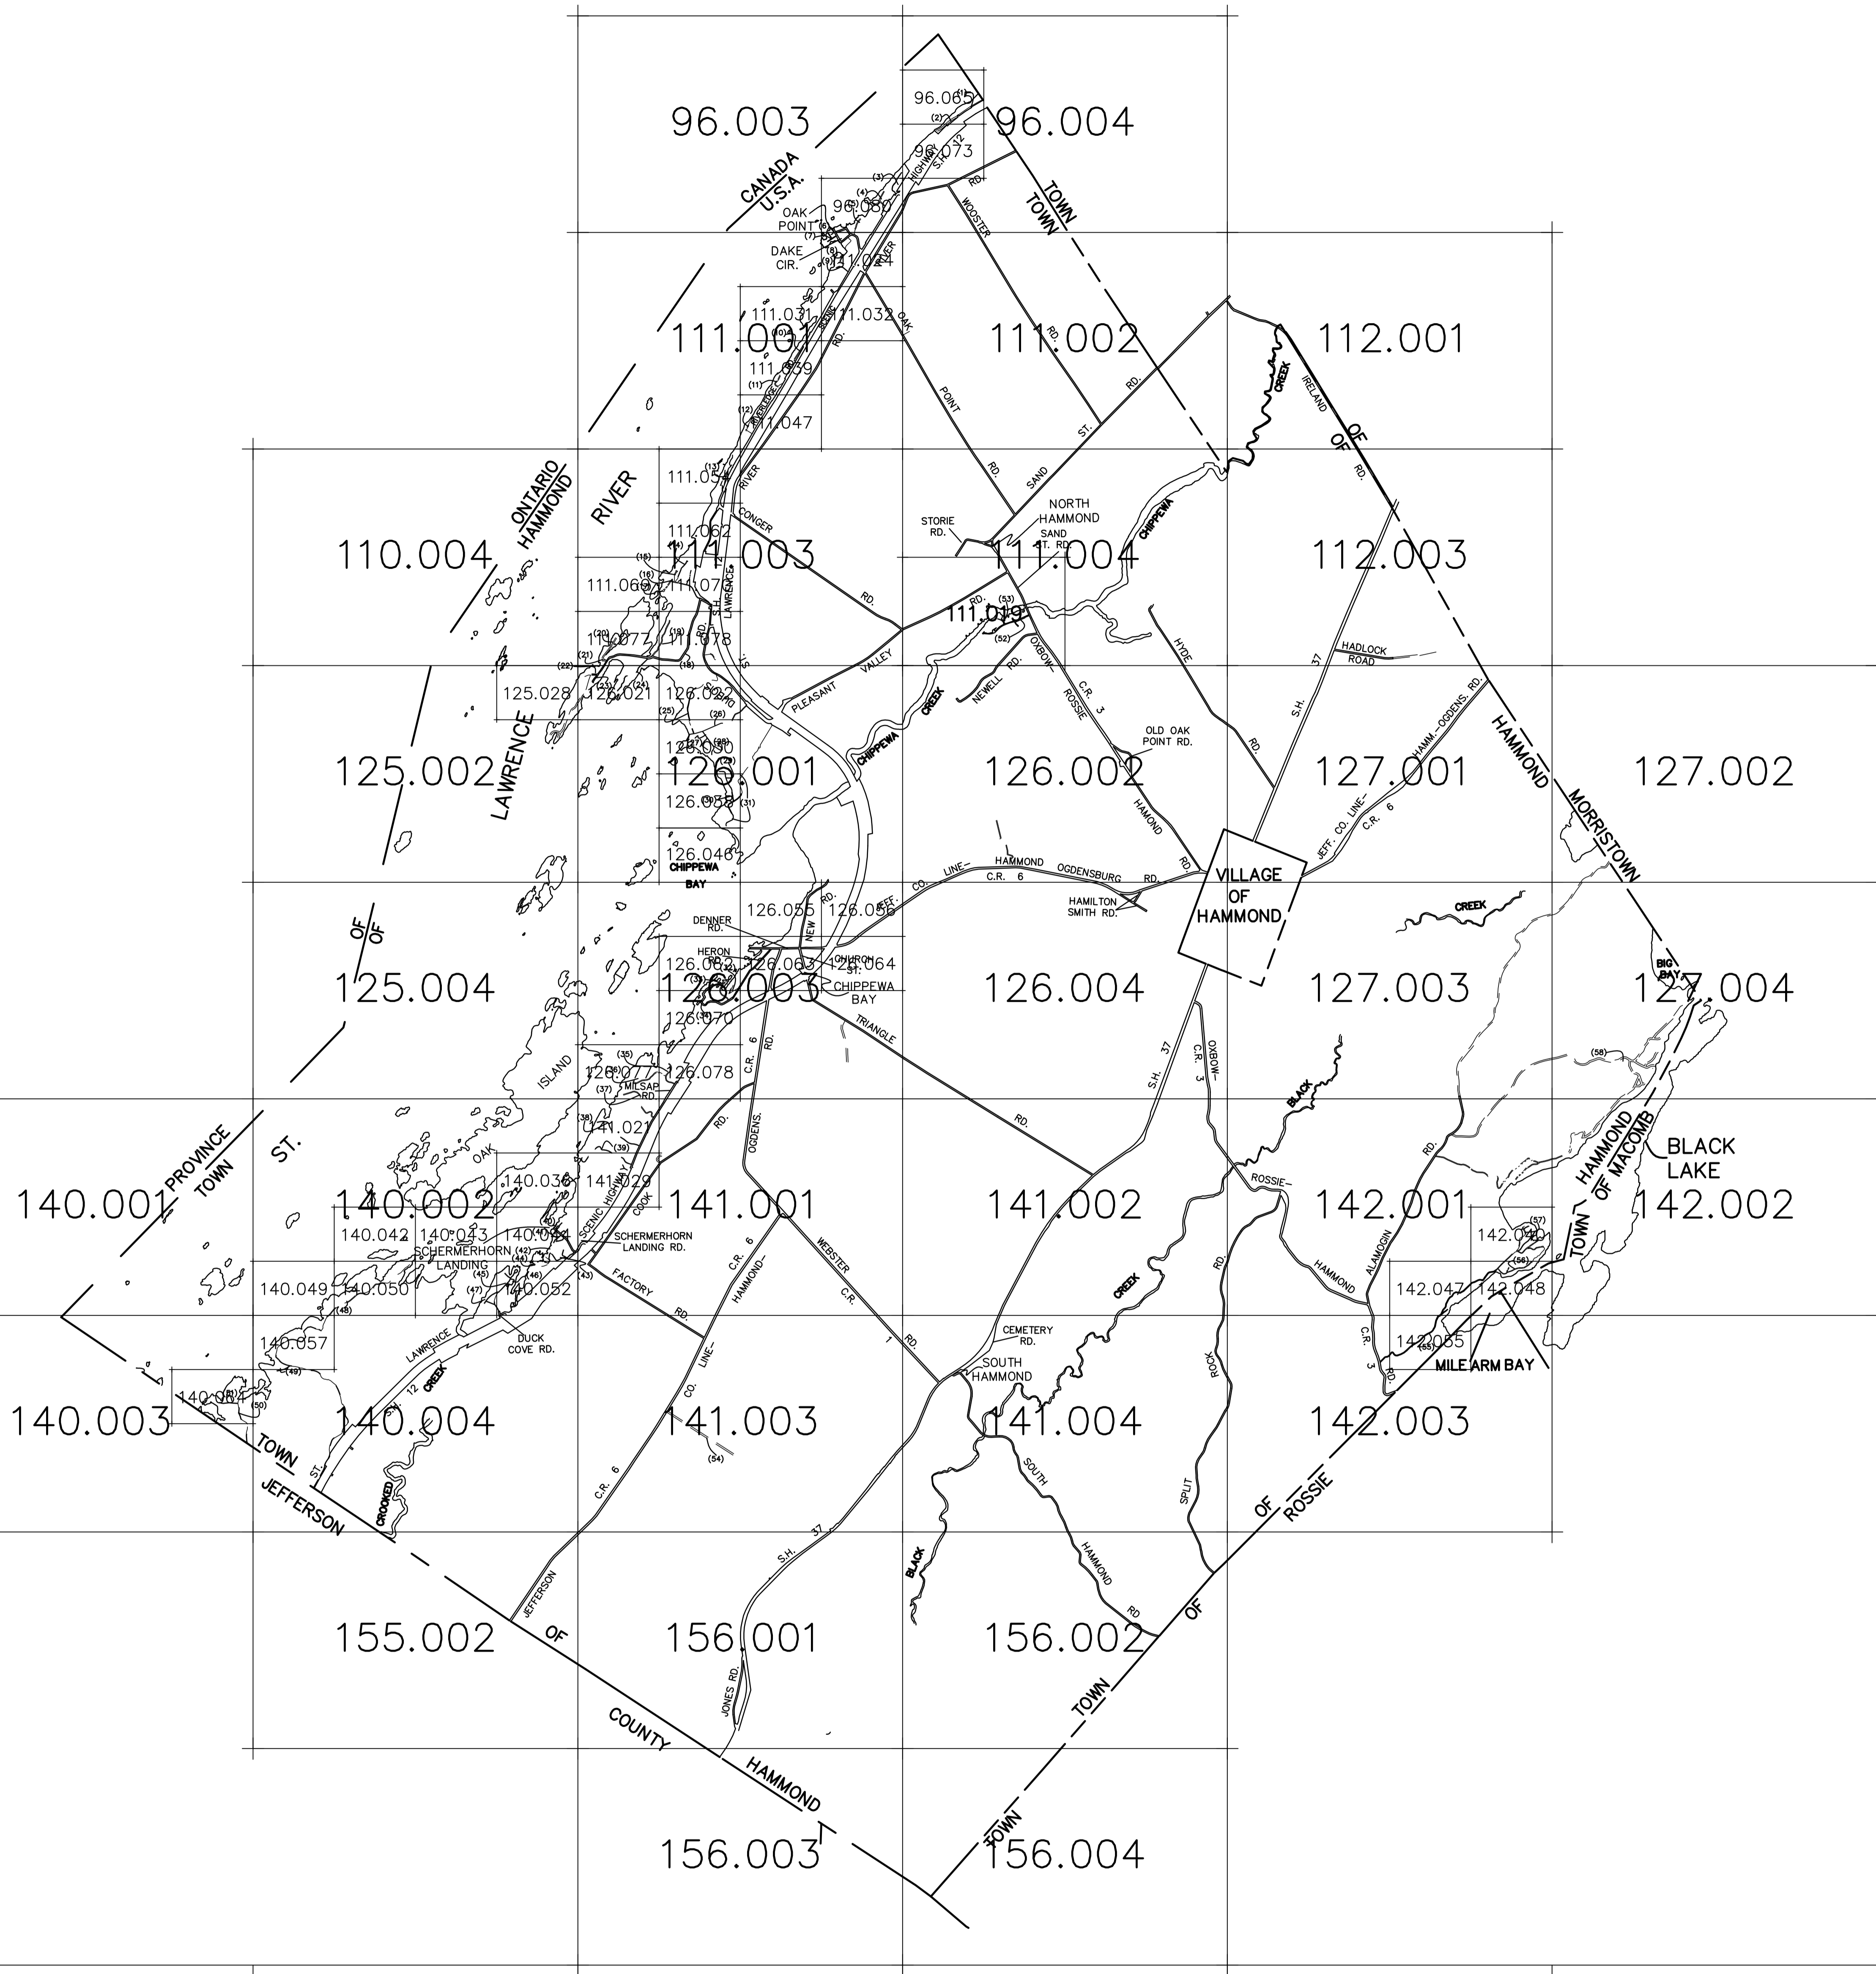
96.003
96.065
96.004
96.073
CANADA
U.S.A.
TOWN
TOWN
OAK POINT
96.080
DAKE CIR.
111.024
111.031
111.032
111.001
111.002
112.001
111.039
111.047
WOOSTER RD.
OAK POINT RD.
SAND ST. RD.
IRELAND RD.
OF
OF
CREEK
ONTARIO
HAMMOND
RIVER
111.054
111.062
CONGER RD.
STORIE RD.
NORTH HAMMOND
SAND ST. RD.
CHIPPEWA
110.004
111.003
111.004
112.003
111.066
111.073
111.077
111.078
111.019
HYDE RD.
S.H. 37
HADLOCK ROAD
HAMM.-OGDENS. RD.
125.028
126.021
126.022
PLEASANT VALLEY RD.
NEWELL RD.
OXBOW-ROSSIE
C.R. 3
LAWRENCE
OLD OAK POINT RD.
HAMMOND
126.050
125.002
126.001
126.002
127.001
127.002
CHIPPEWA CREEK
126.058
HAMMOND RD.
JEFF. CO. LINE- C.R. 6
MORRISTOWN
126.040
CHIPPEWA BAY
HAMMOND OGDENSBURG RD.
JEFF. CO. LINE- C.R. 6
VILLAGE OF HAMMOND
HAMILTON SMITH RD.
126.055
126.056
NEW RD.
CREEK
OF
OF
DENNER RD.
HERON RD.
126.062
126.063
CHURCH ST.
126.064
CHIPPEWA BAY
125.004
126.003
126.004
127.003
127.004
BIG BAY
126.070
TRIANGLE RD.
ISLAND
126.077
126.078
MILSAP RD.
C.R. 6
RD.
OXBOW- C.R. 3
S.H. 37
BLACK
PROVINCE
TOWN
ST.
141.021
OAK
COOK RD.
OGDENS.
RD.
ROSSIE-
RD.
HAMMOND OF MACOMB
BLACK LAKE
140.036
141.029
140.001
140.002
141.001
141.002
142.001
142.002
140.042
140.043
140.044
SCENIC HIGHWAY
SCHERMERHORN LANDING RD.
SCHERMERHORN LANDING
C.R. 6
HAMMOND-
WEBSTER
C.R. 1
RD.
HAMMOND
ALAMOGIN
142.040
TOWN
140.049
140.050
140.052
FACTORY RD.
CREEK
RD.
142.047
142.048
140.057
DUCK COVE RD.
CO. LINE
CEMETERY RD.
SOUTH HAMMOND
C.R. 3 RD.
142.065
MILE ARM BAY
LAWRENCE
S.H. 12
CREEK
140.003
140.064
140.004
141.003
141.004
142.003
TOWN
ST.
SOUTH HAMMOND RD
ROCK SPLIT RD.
OF ROSSIE
JEFFERSON
CROOKED
C.R. 6
S.H. 37
BLACK
OF
JEFFERSON
155.002
OF
156.001
156.002
TOWN
JONES RD.
COUNTY
HAMMOND
TOWN
156.003
156.004